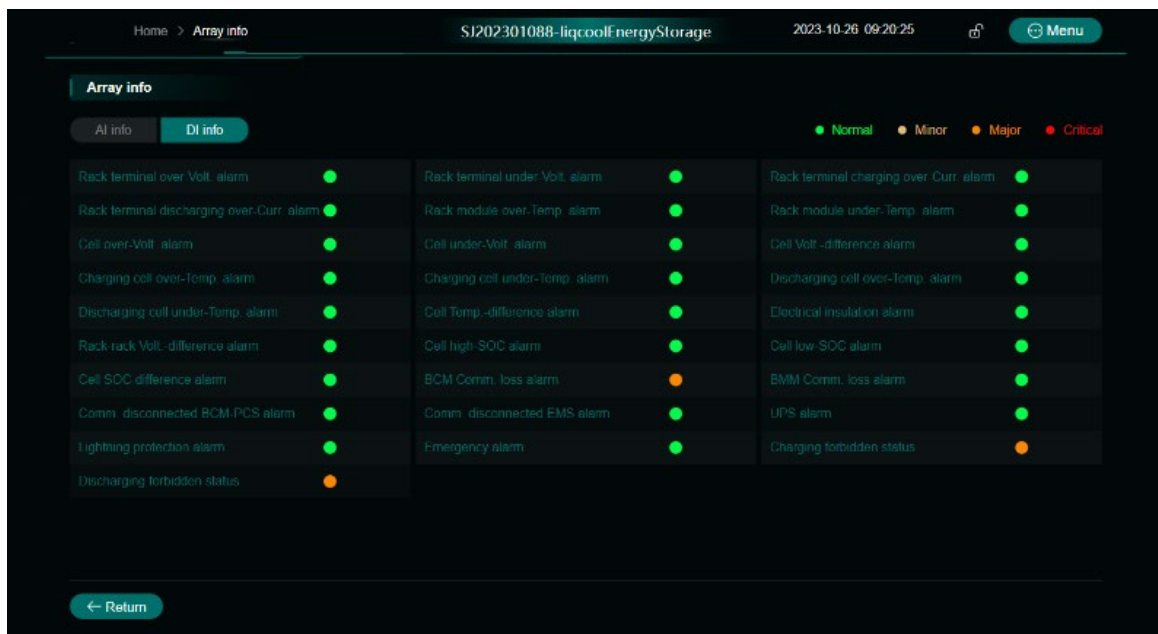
Home > Array info

SJ202301088-liqcoolEnergyStorage

2023-10-26 09:20:25

Menu

Array info

AI info

DI info

Normal Minor Major Critical

| | | |
|---|---|---|
| Rack terminal over Volt. alarm | Rack terminal under Volt. alarm | Rack terminal charging over Curr. alarm |
| Rack terminal discharging over-Curr. alarm | Rack module over-Temp. alarm | Rack module under-Temp. alarm |
| Cell over-Volt. alarm | Cell under-Volt. alarm | Cell Volt.-difference alarm |
| Charging cell over-Temp. alarm | Charging cell under-Temp. alarm | Discharging cell over-Temp. alarm |
| Discharging cell under-Temp. alarm | Cell Temp.-difference alarm | Electrical insulation alarm |
| Rack-rack Volt.-difference alarm | Cell high-SOC alarm | Cell low-SOC alarm |
| Cell SOC difference alarm | BCM Comm. loss alarm | BMM Comm. loss alarm |
| Comm. disconnected BCM-PCS alarm | Comm. disconnected EMS alarm | UPS alarm |
| Lightning protection alarm | Emergency alarm | Charging forbidden status |
| Discharging forbidden status | | |

← Return